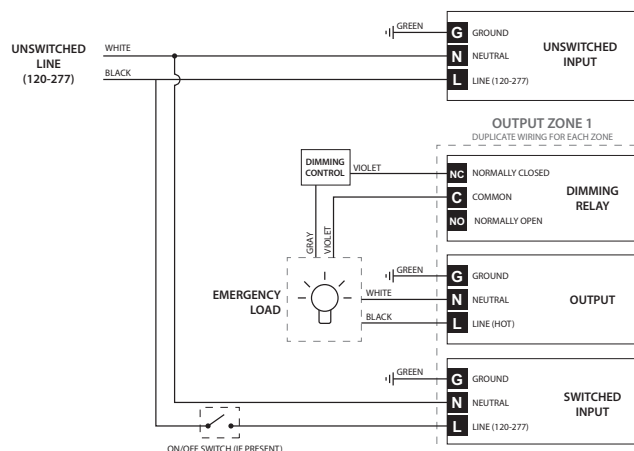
UNSWITCHED LINE (120-277)

WHITE

BLACK

GREEN

G GROUND

N NEUTRAL

L LINE (120-277)

UNSWITCHED INPUT

OUTPUT ZONE 1
DUPLICATE WIRING FOR EACH ZONE

DIMMING CONTROL

VIOLET

NC NORMALLY CLOSED

C COMMON

NO NORMALLY OPEN

DIMMING RELAY

GRAY

VIOLET

GREEN

G GROUND

EMERGENCY LOAD

WHITE

N NEUTRAL

OUTPUT

BLACK

L LINE (HOT)

GREEN

G GROUND

N NEUTRAL

SWITCHED INPUT

L LINE (120-277)

ON/OFF SWITCH (IF PRESENT)